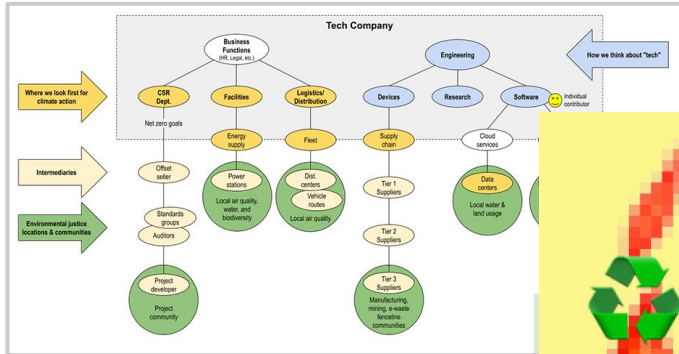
Tech Company

Business Functions (HR, Legal, etc.)

Engineering

How we think about "tech"

Where we look first for climate action

CSR Dept.

Facilities

Logistics/ Distribution

Devices

Research

Software

Individual contributor

Net zero goals

Energy supply

Fleet

Supply chain

Cloud services

Intermediaries

Offset seller

Power stations

Local air quality, water, and biodiversity

Dist. centers

Vehicle routes

Local air quality

Tier 1 Suppliers

Data centers

Local water & land usage

Environmental justice locations & communities

Standards groups

Auditors

Tier 2 Suppliers

Project developer

Project community

Tier 3 Suppliers

Manufacturing, mining, e-waste fenceline communities